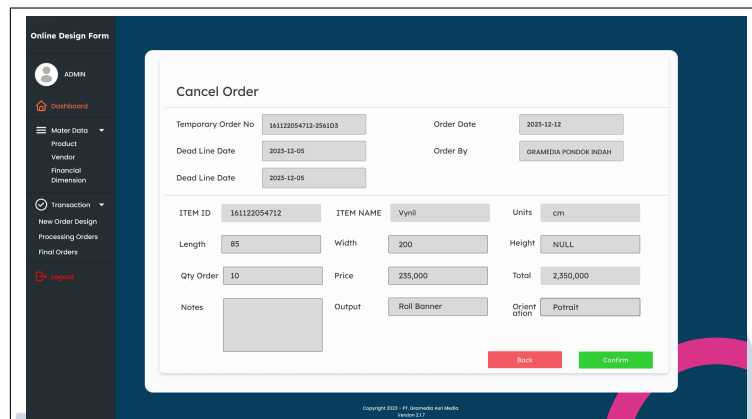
Online Design Form

ADMIN

Dashboard

Mater Data

Product

Vendor

Financial Dimension

Transaction

New Order Design

Processing Orders

Final Orders

Logout

Cancel Order

Temporary Order No 161122054712-2561D3

Order Date 2023-12-12

Dead Line Date 2023-12-05

Order By GRAMEDIA PONDOK INDAH

Dead Line Date 2023-12-05

| ITEM ID | 161122054712 | ITEM NAME | Vynil | Units | cm |
|---|---|---|---|---|---|
| Length | 85 | Width | 200 | Height | NULL |
| Qty Order | 10 | Price | 235,000 | Total | 2,350,000 |
| Notes | | Output | Roll Banner | Orientation | Potrait |

Back

Confirm

Copyright 2023 - PT. Gramedia Asri Media
Version 2.1.7